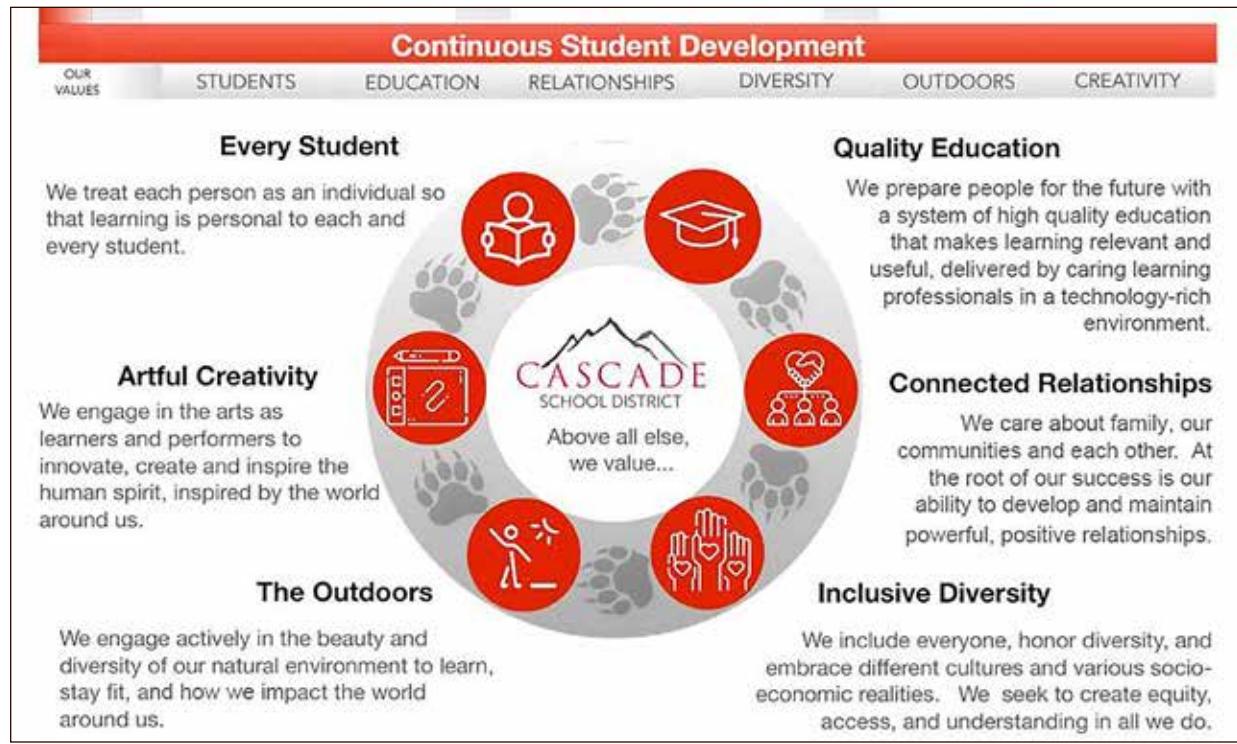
Continuous Student Development

OUR VALUES STUDENTS EDUCATION RELATIONSHIPS DIVERSITY OUTDOORS CREATIVITY

Every Student
We treat each person as an individual so that learning is personal to each and every student.

Quality Education
We prepare people for the future with a system of high quality education that makes learning relevant and useful, delivered by caring learning professionals in a technology-rich environment.

CASCADE
SCHOOL DISTRICT
Above all else, we value...

Artful Creativity
We engage in the arts as learners and performers to innovate, create and inspire the human spirit, inspired by the world around us.

Connected Relationships
We care about family, our communities and each other. At the root of our success is our ability to develop and maintain powerful, positive relationships.

The Outdoors
We engage actively in the beauty and diversity of our natural environment to learn, stay fit, and how we impact the world around us.

Inclusive Diversity
We include everyone, honor diversity, and embrace different cultures and various socioeconomic realities. We seek to create equity, access, and understanding in all we do.